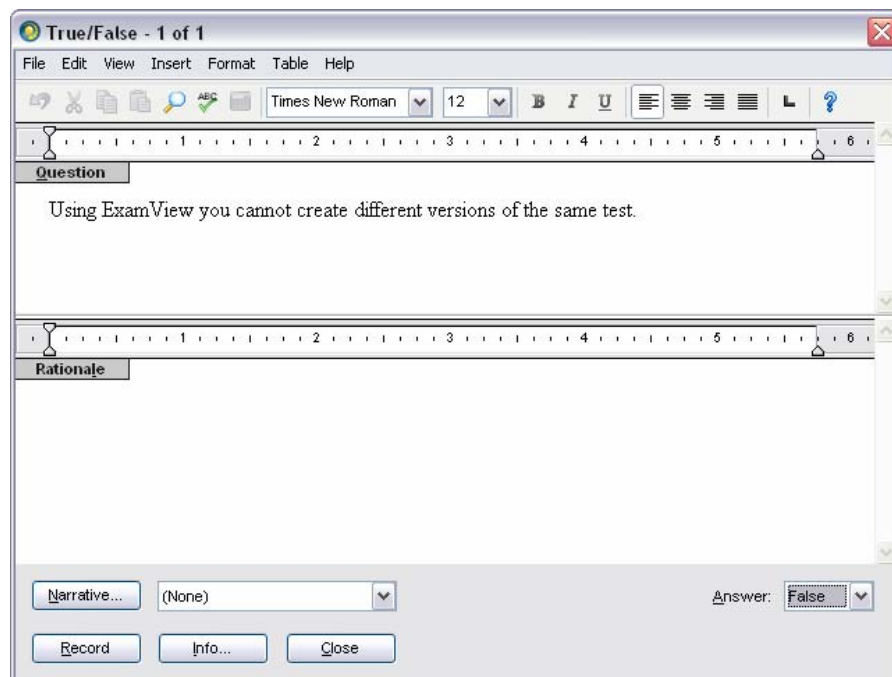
True/False - 1 of 1

File Edit View Insert Format Table Help

Times New Roman 12 B I U

1 2 3 4 5 6

Question

Using ExamView you cannot create different versions of the same test.

1 2 3 4 5 6

Rationale

Narrative... (None) Answer: False

Record Info... Close